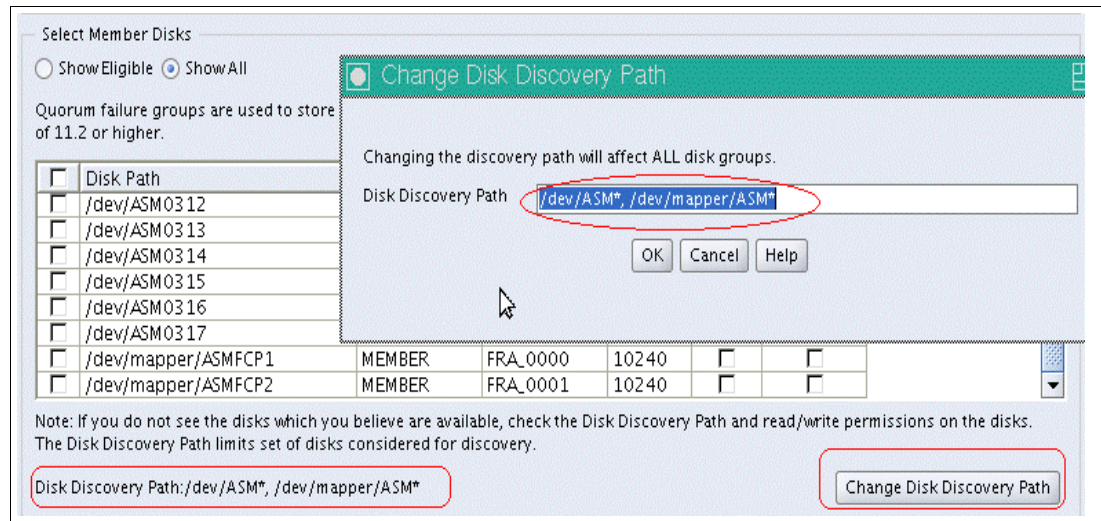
Select Member Disks

Show Eligible Show All

Quorum failure groups are used to store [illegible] of 11.2 or higher.

Change Disk Discovery Path

Changing the discovery path will affect ALL disk groups.

Disk Discovery Path /dev/ASM*, /dev/mapper/ASM*

OK Cancel Help

| | Disk Path | | | | | |
|---|---|---|---|---|---|---|
| ☐ | /dev/ASM0312 | | | | | |
| ☐ | /dev/ASM0313 | | | | | |
| ☐ | /dev/ASM0314 | | | | | |
| ☐ | /dev/ASM0315 | | | | | |
| ☐ | /dev/ASM0316 | | | | | |
| ☐ | /dev/ASM0317 | | | | | |
| ☐ | /dev/mapper/ASMFCP1 | MEMBER | FRA_0000 | 10240 | ☐ | ☐ |
| ☐ | /dev/mapper/ASMFCP2 | MEMBER | FRA_0001 | 10240 | ☐ | ☐ |

Note: If you do not see the disks which you believe are available, check the Disk Discovery Path and read/write permissions on the disks. The Disk Discovery Path limits set of disks considered for discovery.

Disk Discovery Path:/dev/ASM*, /dev/mapper/ASM*

Change Disk Discovery Path